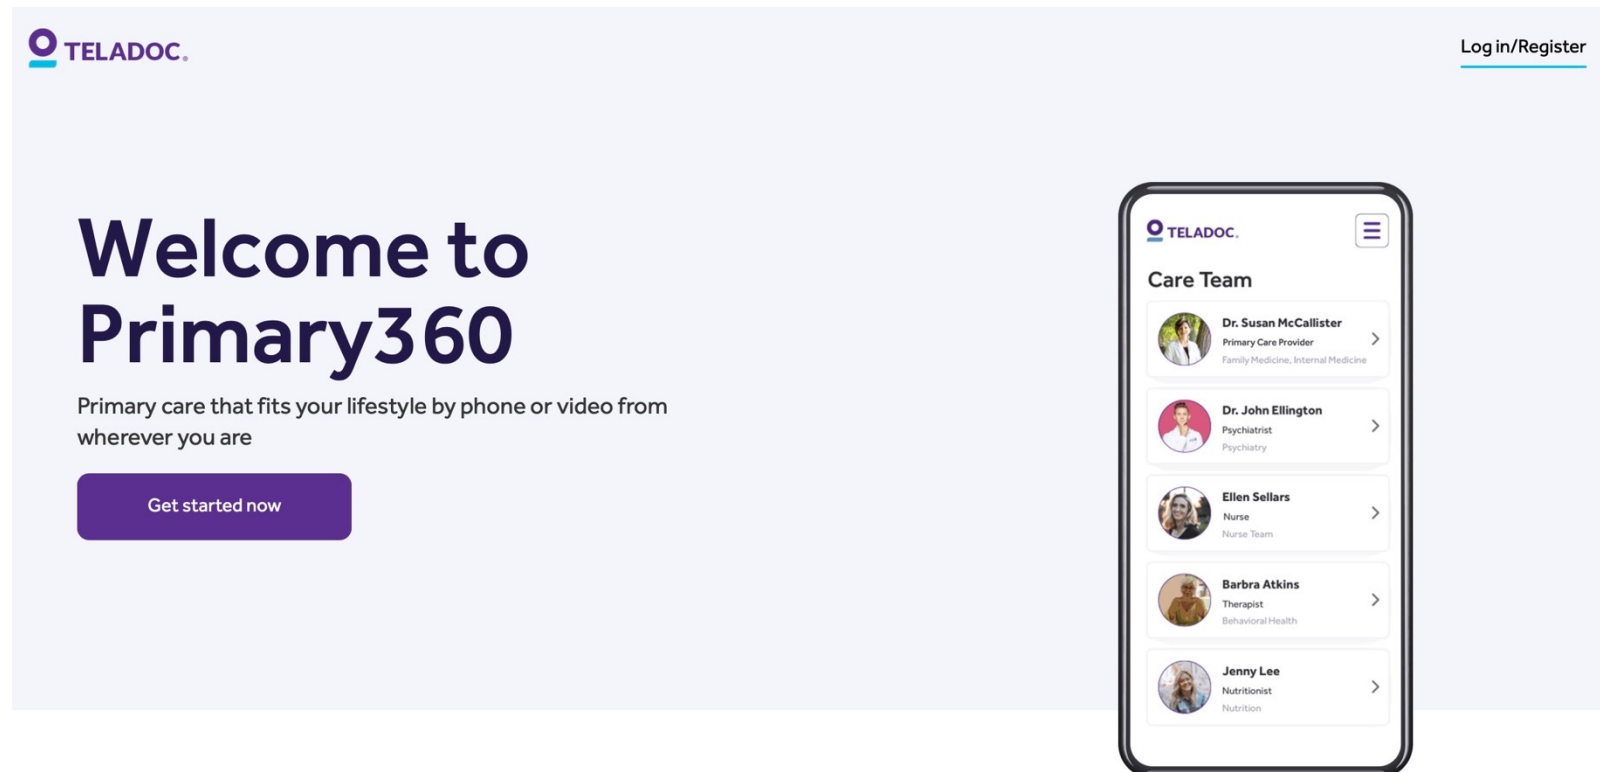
TELADOC.

Log in/Register

Welcome to Primary360

Primary care that fits your lifestyle by phone or video from wherever you are

Get started now

TELADOC.

Care Team

Dr. Susan McCallister
Primary Care Provider
Family Medicine, Internal Medicine

Dr. John Ellington
Psychiatrist
Psychiatry

Ellen Sellars
Nurse
Nurse Team

Barbra Atkins
Therapist
Behavioral Health

Jenny Lee
Nutritionist
Nutrition